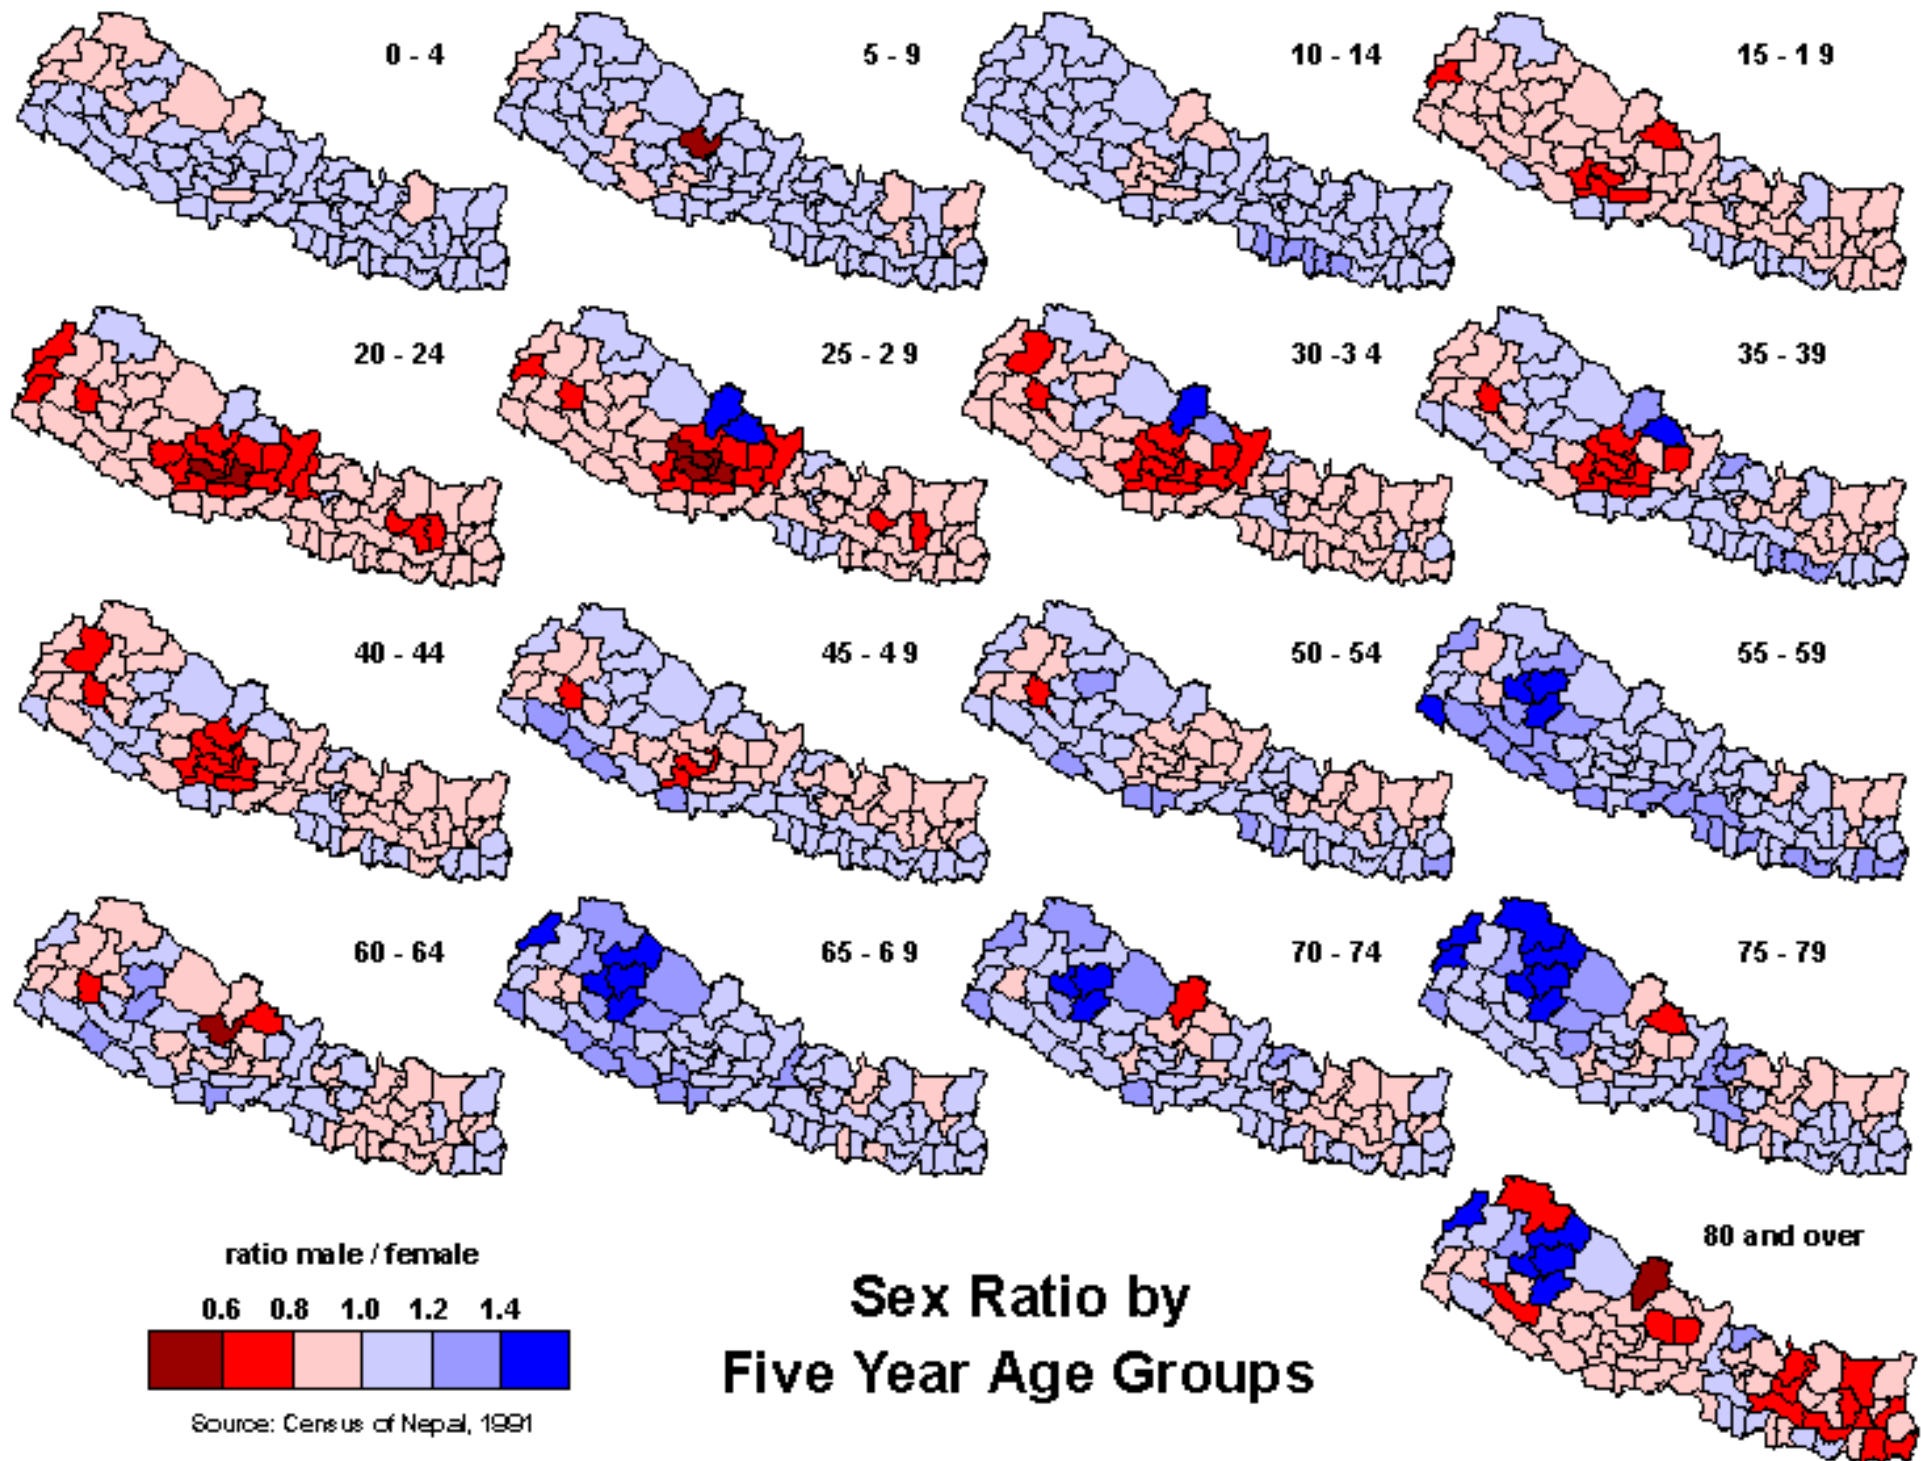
0 - 4

5 - 9

10 - 14

15 - 19

20 - 24

25 - 29

30 - 34

35 - 39

40 - 44

45 - 49

50 - 54

55 - 59

60 - 64

65 - 69

70 - 74

75 - 79

80 and over

ratio male / female

0.6 0.8 1.0 1.2 1.4

Source: Census of Nepal, 1991

Sex Ratio by
Five Year Age Groups